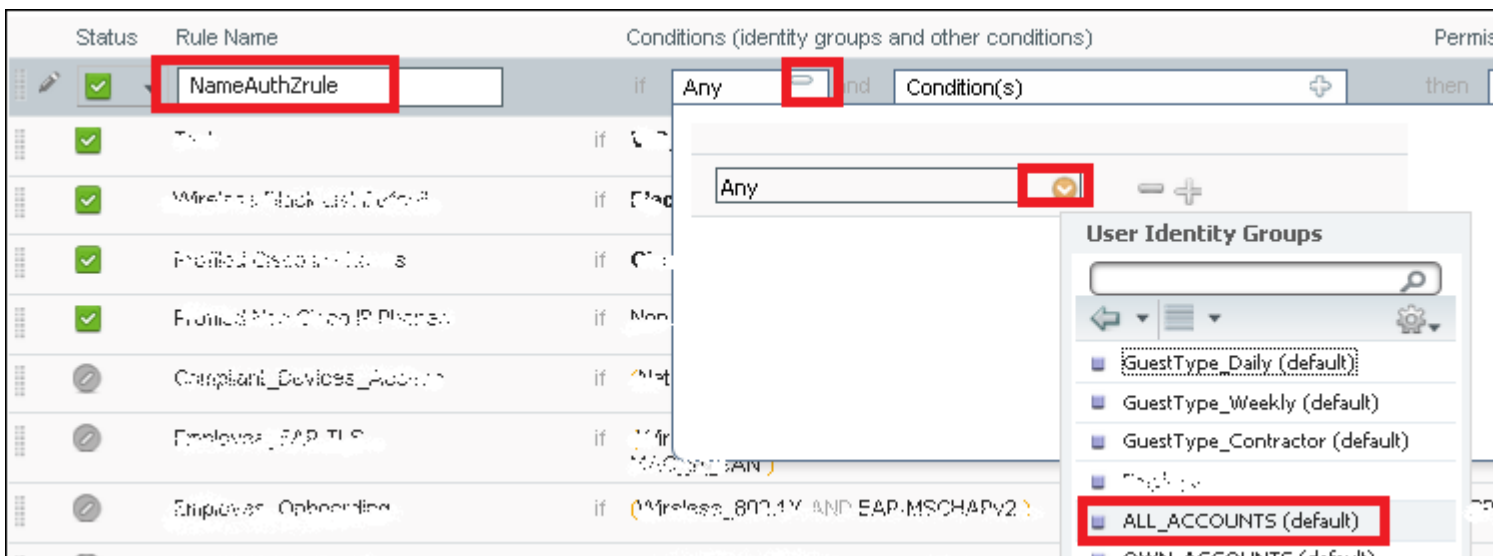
Status Rule Name Conditions (identity groups and other conditions) Permis

NameAuthZrule if Any and Condition(s) then

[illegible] if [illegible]

Wireless Black List Default if Blac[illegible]

Profiled Cisco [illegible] if Ci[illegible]

Profiled Non Cisco IP Phones if Non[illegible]

Compliant_Devices_Access if (Net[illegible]

Employee_EAP-TLS if (Wir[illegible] MAC_in_SAN)

Employee_Onboarding if (Wireless_802.1X AND EAP-MSCHAPv2)

Any

User Identity Groups

GuestType_Daily (default)

GuestType_Weekly (default)

GuestType_Contractor (default)

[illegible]

ALL_ACCOUNTS (default)

OWN_ACCOUNTS (default)